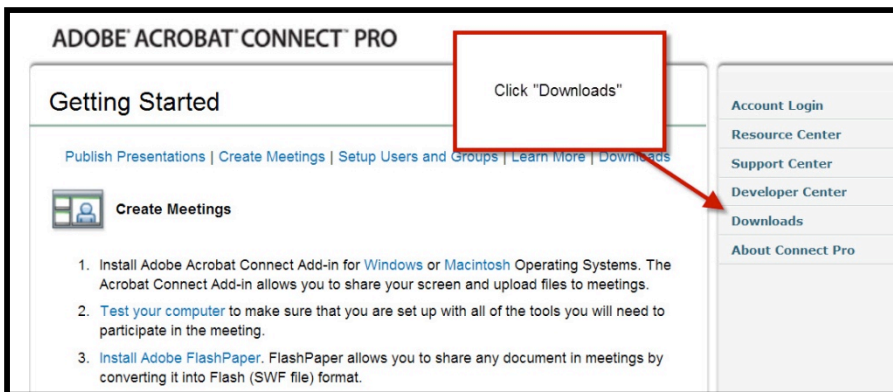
ADOBE® ACROBAT® CONNECT™ PRO

Getting Started

Click "Downloads"

Publish Presentations | Create Meetings | Setup Users and Groups | Learn More | Downloads

Create Meetings

1. Install Adobe Acrobat Connect Add-in for Windows or Macintosh Operating Systems. The Acrobat Connect Add-in allows you to share your screen and upload files to meetings.
2. Test your computer to make sure that you are set up with all of the tools you will need to participate in the meeting.
3. Install Adobe FlashPaper. FlashPaper allows you to share any document in meetings by converting it into Flash (SWF file) format.

Account Login
Resource Center
Support Center
Developer Center
Downloads
About Connect Pro